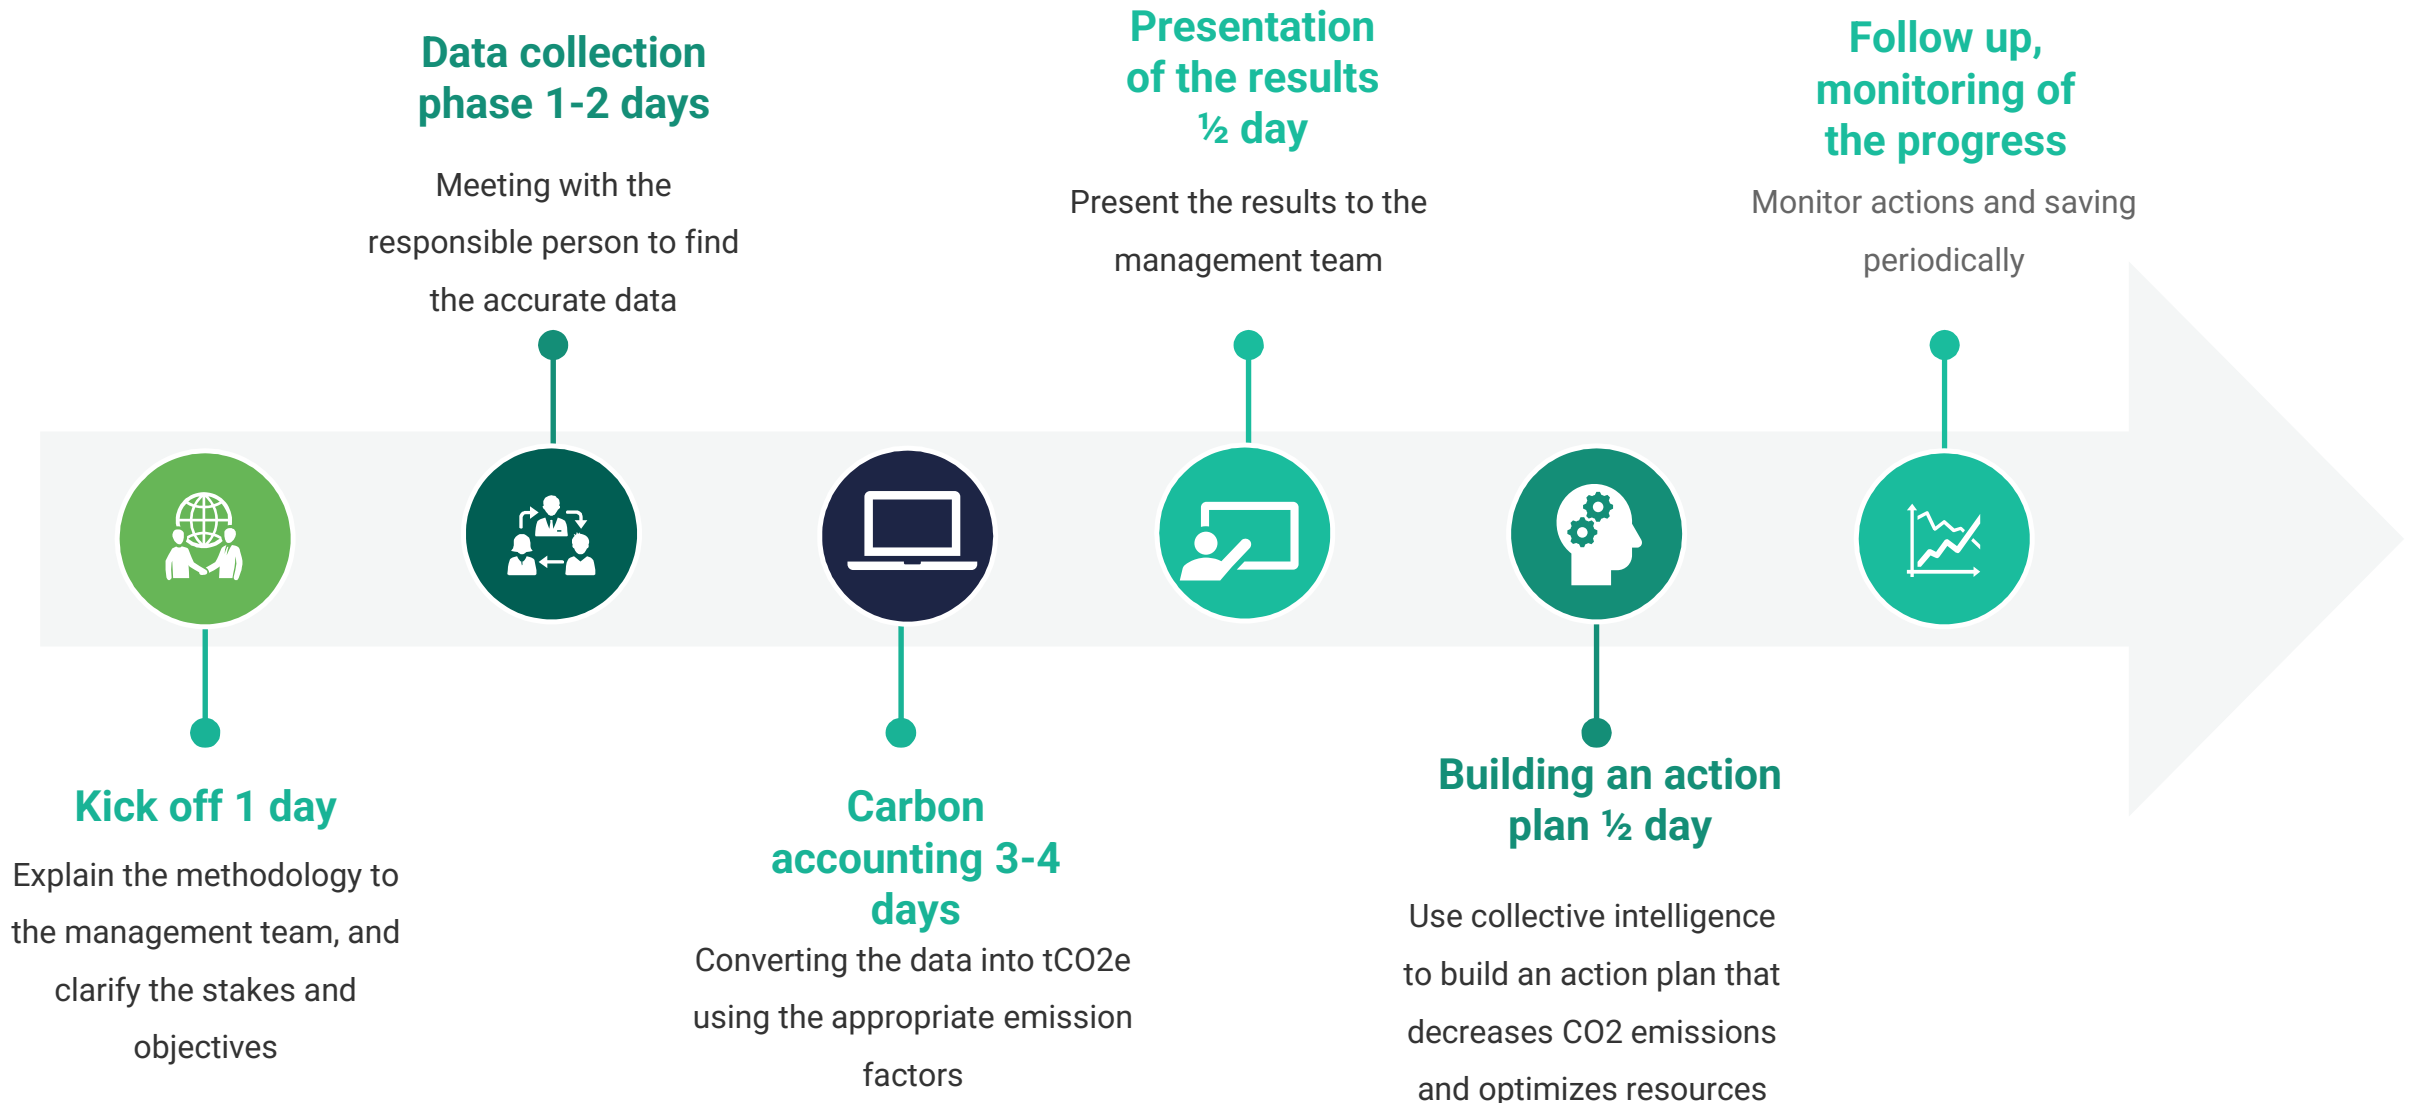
Data collection phase 1-2 days

Meeting with the responsible person to find the accurate data

Presentation of the results ½ day

Present the results to the management team

Follow up, monitoring of the progress

Monitor actions and saving periodically

Kick off 1 day

Explain the methodology to the management team, and clarify the stakes and objectives

Carbon accounting 3-4 days

Converting the data into tCO2e using the appropriate emission factors

Building an action plan ½ day

Use collective intelligence to build an action plan that decreases CO2 emissions and optimizes resources